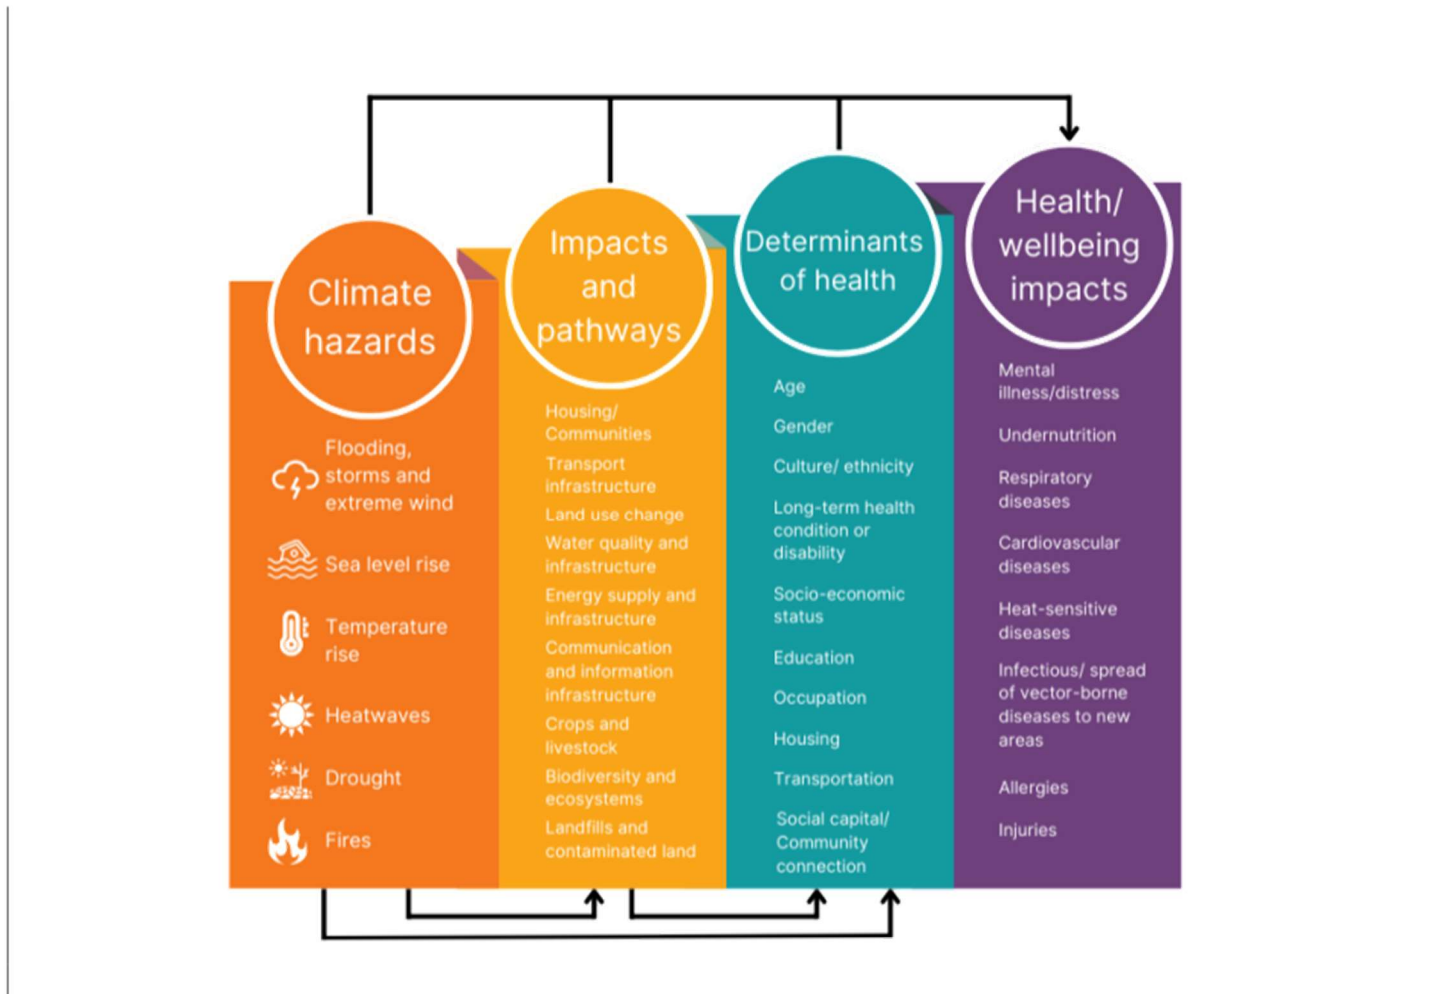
Climate hazards

Flooding, storms and extreme wind

Sea level rise

Temperature rise

Heatwaves

Drought

Fires

Impacts and pathways

Housing/ Communities

Transport infrastructure

Land use change

Water quality and infrastructure

Energy supply and infrastructure

Communication and information infrastructure

Crops and livestock

Biodiversity and ecosystems

Landfills and contaminated land

Determinants of health

Age

Gender

Culture/ ethnicity

Long-term health condition or disability

Socio-economic status

Education

Occupation

Housing

Transportation

Social capital/ Community connection

Health/ wellbeing impacts

Mental illness/distress

Undernutrition

Respiratory diseases

Cardiovascular diseases

Heat-sensitive diseases

Infectious/ spread of vector-borne diseases to new areas

Allergies

Injuries